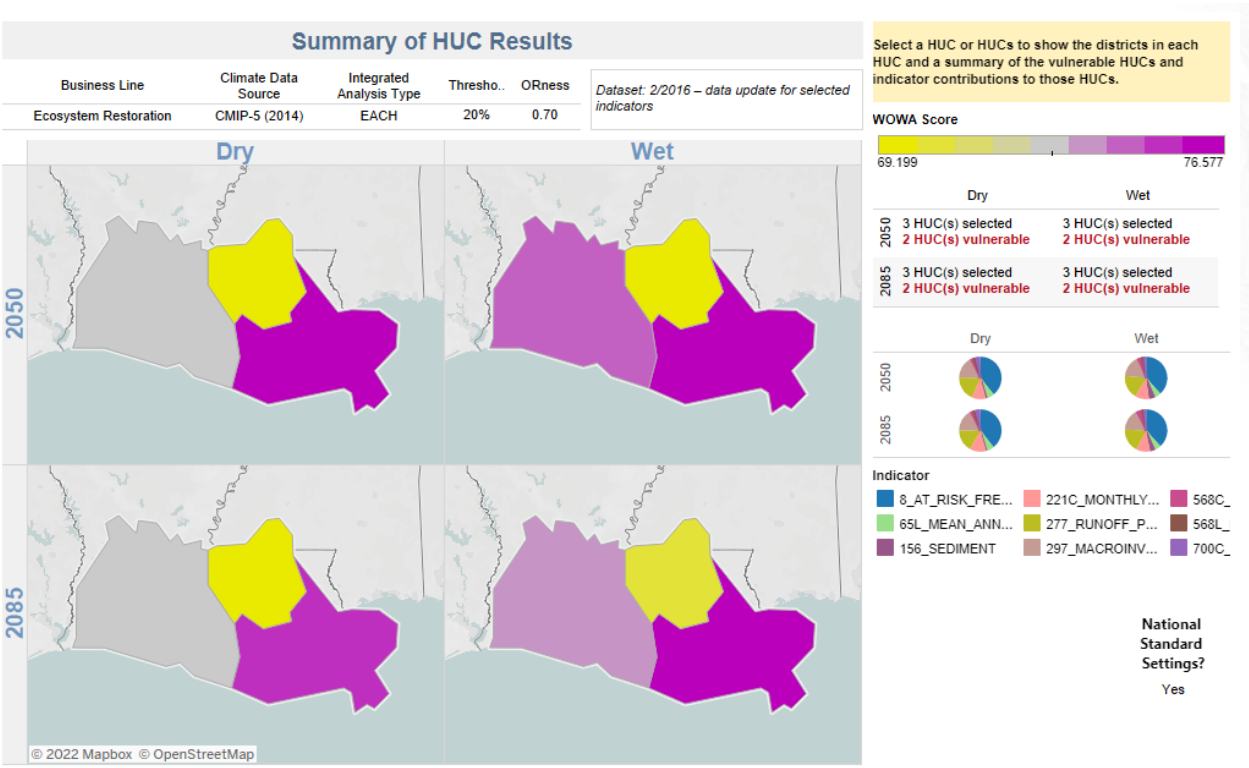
Summary of HUC Results

| Business Line | Climate Data Source | Integrated Analysis Type | Thresho.. | ORness |
|---|---|---|---|---|
| Ecosystem Restoration | CMIP-5 (2014) | EACH | 20% | 0.70 |

Dataset: 2/2016 – data update for selected indicators

Dry

Wet

2050

2085

© 2022 Mapbox © OpenStreetMap

Select a HUC or HUCs to show the districts in each HUC and a summary of the vulnerable HUCs and indicator contributions to those HUCs.

WOWA Score

69.199

76.577

| | Dry | Wet |
|---|---|---|
| 2050 | 3 HUC(s) selected 2 HUC(s) vulnerable | 3 HUC(s) selected 2 HUC(s) vulnerable |
| 2085 | 3 HUC(s) selected 2 HUC(s) vulnerable | 3 HUC(s) selected 2 HUC(s) vulnerable |

Dry

Wet

2050

2085

Indicator

8_AT_RISK_FRE...

221C_MONTHLY...

568C_

65L_MEAN_ANN...

277_RUNOFF_P...

568L_

156_SEDIMENT

297_MACROINV...

700C_

National Standard Settings?

Yes